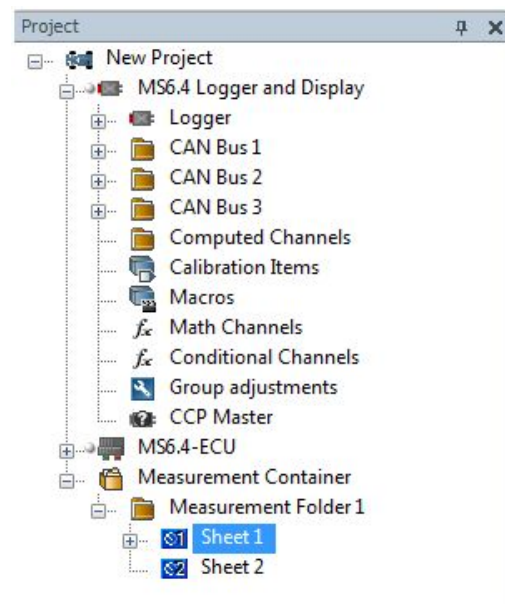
Project

New Project
MS6.4 Logger and Display
Logger
CAN Bus 1
CAN Bus 2
CAN Bus 3
Computed Channels
Calibration Items
Macros
Math Channels
Conditional Channels
Group adjustments
CCP Master
MS6.4-ECU
Measurement Container
Measurement Folder 1
S1 Sheet 1
S2 Sheet 2